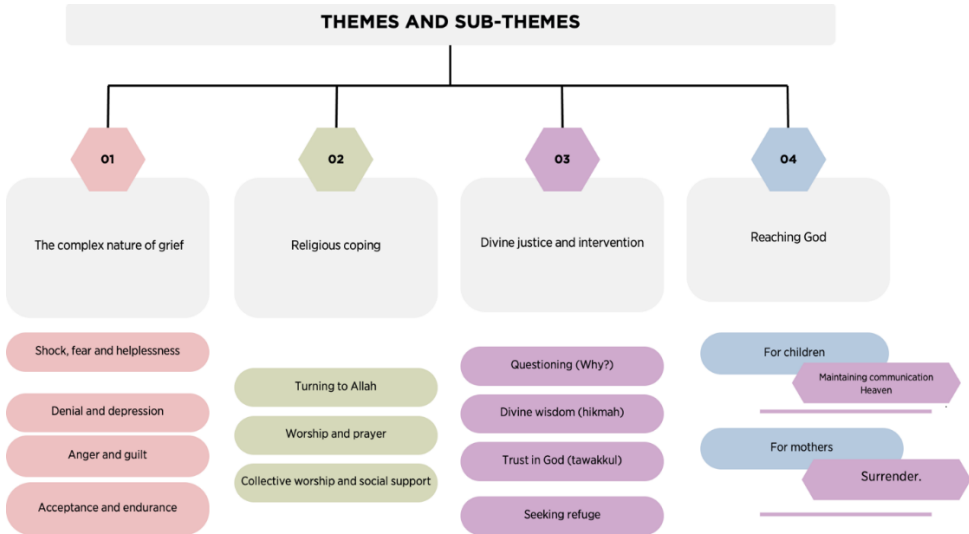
THEMES AND SUB-THEMES

01

The complex nature of grief

Shock, fear and helplessness

Denial and depression

Anger and guilt

Acceptance and endurance

02

Religious coping

Turning to Allah

Worship and prayer

Collective worship and social support

03

Divine justice and intervention

Questioning (Why?)

Divine wisdom (hikmah)

Trust in God (tawakkul)

Seeking refuge

04

Reaching God

For children

Maintaining communication Heaven

For mothers

Surrender.